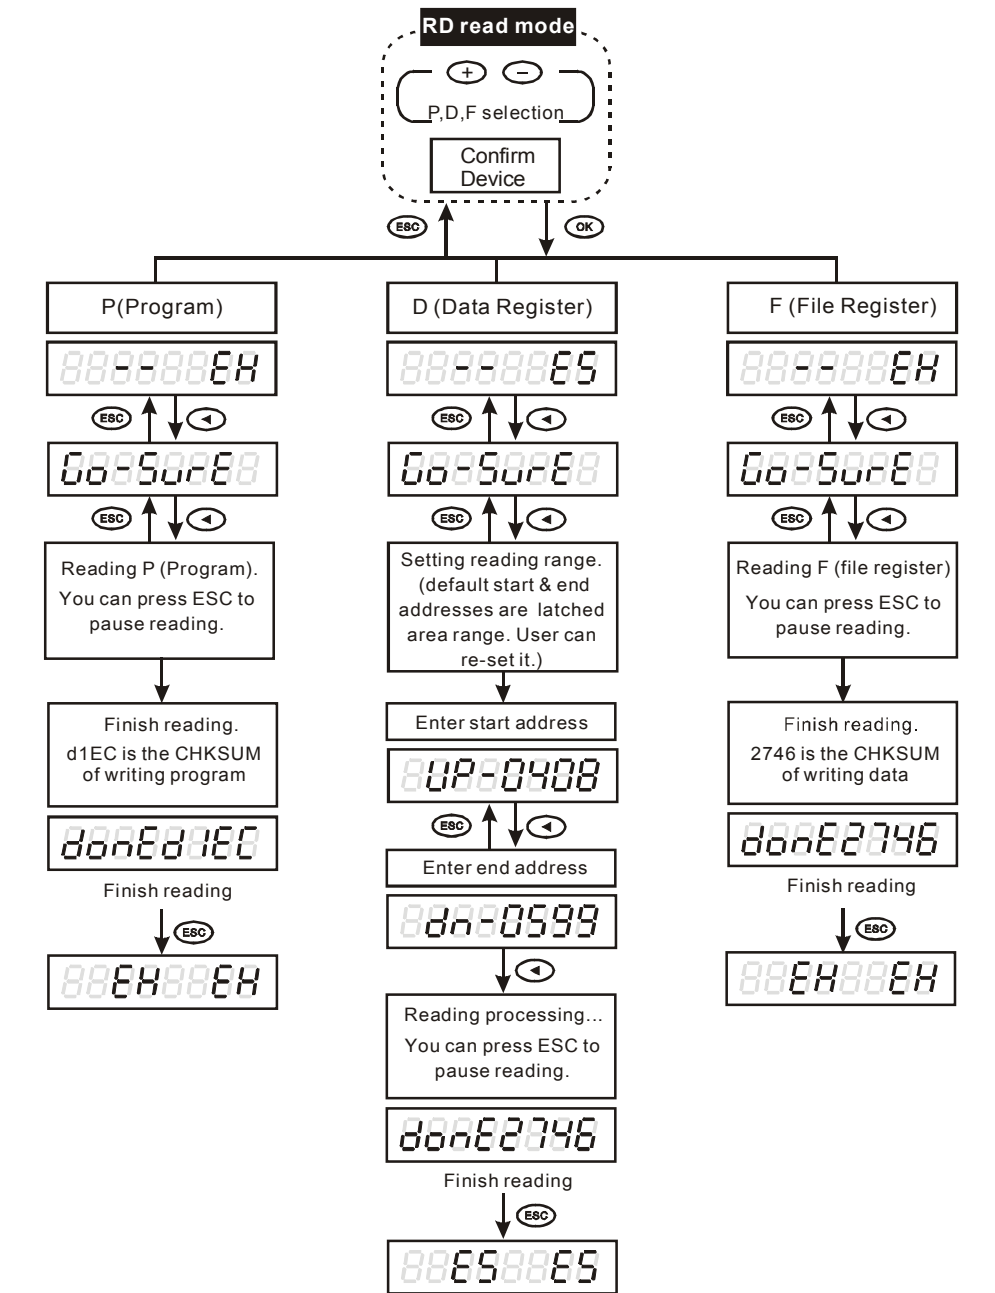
RD read mode

+ −

P,D,F selection

Confirm Device

ESC

OK

P(Program)

--EH

ESC ◄

Go-SurE

ESC ◄

Reading P (Program). You can press ESC to pause reading.

Finish reading. d1EC is the CHKSUM of writing program

donEd1EC

Finish reading

ESC

EHEH

D (Data Register)

--ES

ESC ◄

Go-SurE

ESC ◄

Setting reading range. (default start & end addresses are latched area range. User can re-set it.)

Enter start address

UP-0408

ESC ◄

Enter end address

dn-0599

◄

Reading processing... You can press ESC to pause reading.

donE2746

Finish reading

ESC

ESES

F (File Register)

--EH

ESC ◄

Go-SurE

ESC ◄

Reading F (file register) You can press ESC to pause reading.

Finish reading. 2746 is the CHKSUM of writing data

donE2746

Finish reading

ESC

EHEH